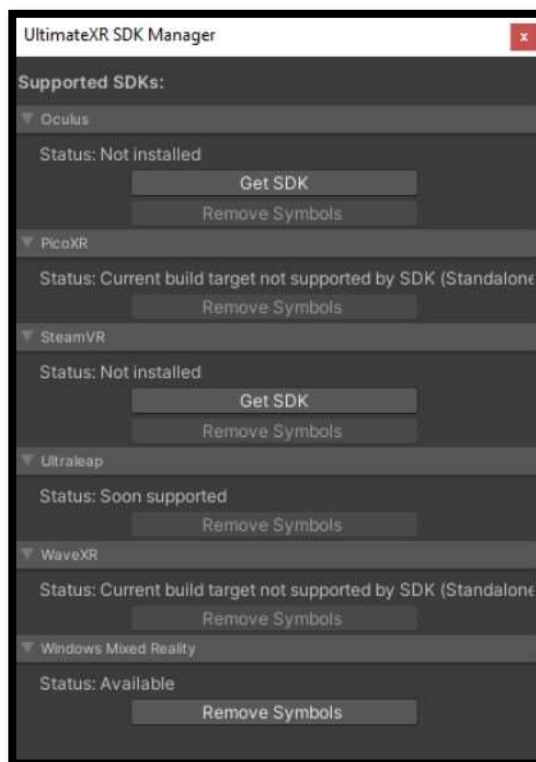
UltimateXR SDK Manager

x

Supported SDKs:

Oculus

Status: Not installed

Get SDK

Remove Symbols

PicoXR

Status: Current build target not supported by SDK (Standalone

Remove Symbols

SteamVR

Status: Not installed

Get SDK

Remove Symbols

Ultraleap

Status: Soon supported

Remove Symbols

WaveXR

Status: Current build target not supported by SDK (Standalone

Remove Symbols

Windows Mixed Reality

Status: Available

Remove Symbols